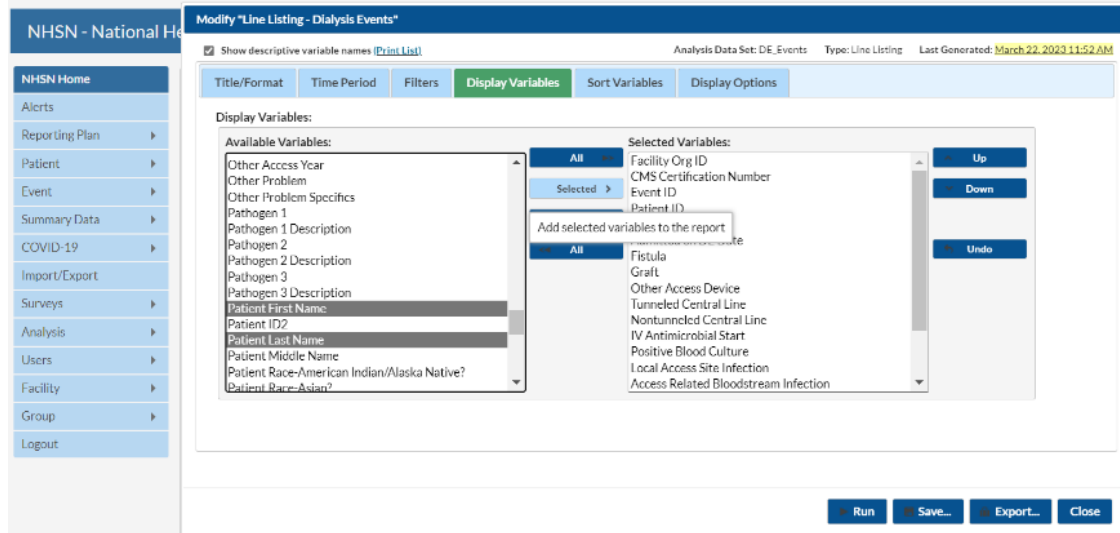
NHSN - National He

NHSN Home
Alerts
Reporting Plan
Patient
Event
Summary Data
COVID-19
Import/Export
Surveys
Analysis
Users
Facility
Group
Logout

Modify "Line Listing - Dialysis Events"

Show descriptive variable names (Print List)

Analysis Data Set: DE_Events Type: Line Listing Last Generated: March 22, 2023 11:52 AM

Title/Format | Time Period | Filters | Display Variables | Sort Variables | Display Options

Display Variables:

Available Variables:

Other Access Year
Other Problem
Other Problem Specifics
Pathogen 1
Pathogen 1 Description
Pathogen 2
Pathogen 2 Description
Pathogen 3
Pathogen 3 Description
Patient First Name
Patient ID2
Patient Last Name
Patient Middle Name
Patient Race-American Indian/Alaska Native?
Patient Race-Asian?

All
Selected
Add selected variables to the report
All

Selected Variables:

Facility Org ID
CMS Certification Number
Event ID
Patient ID
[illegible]
Fistula
Graft
Other Access Device
Tunneled Central Line
Nontunneled Central Line
IV Antimicrobial Start
Positive Blood Culture
Local Access Site Infection
Access Related Bloodstream Infection

Up
Down
Undo

Run
Save...
Export...
Close